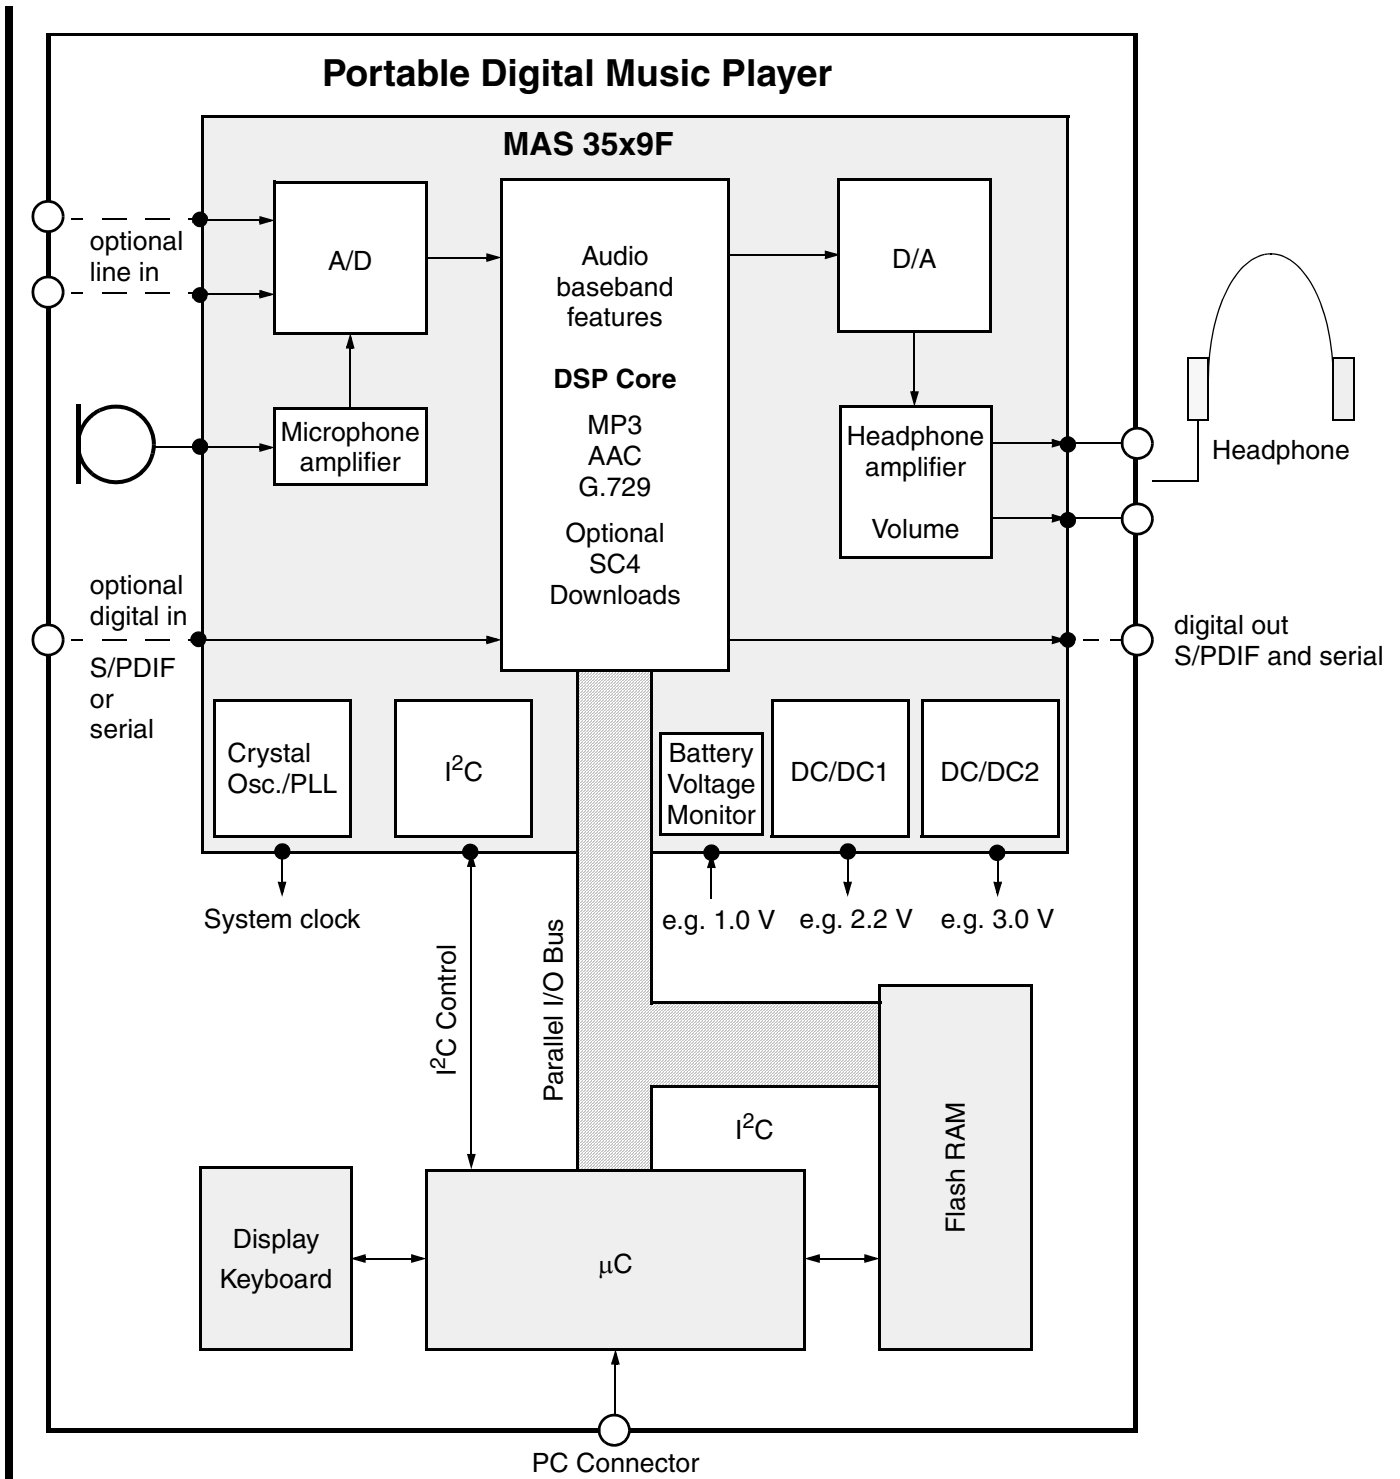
Portable Digital Music Player

MAS 35x9F

optional line in

A/D

Audio baseband features

DSP Core

MP3
AAC
G.729

Optional SC4 Downloads

D/A

Microphone amplifier

Headphone amplifier

Volume

Headphone

optional digital in

S/PDIF or serial

digital out
S/PDIF and serial

Crystal Osc./PLL

$I^2C$

Battery Voltage Monitor

DC/DC1

DC/DC2

System clock

e.g. 1.0 V

e.g. 2.2 V

e.g. 3.0 V

$I^2C$ Control

Parallel I/O Bus

$I^2C$

Flash RAM

Display Keyboard

$\mu C$

PC Connector